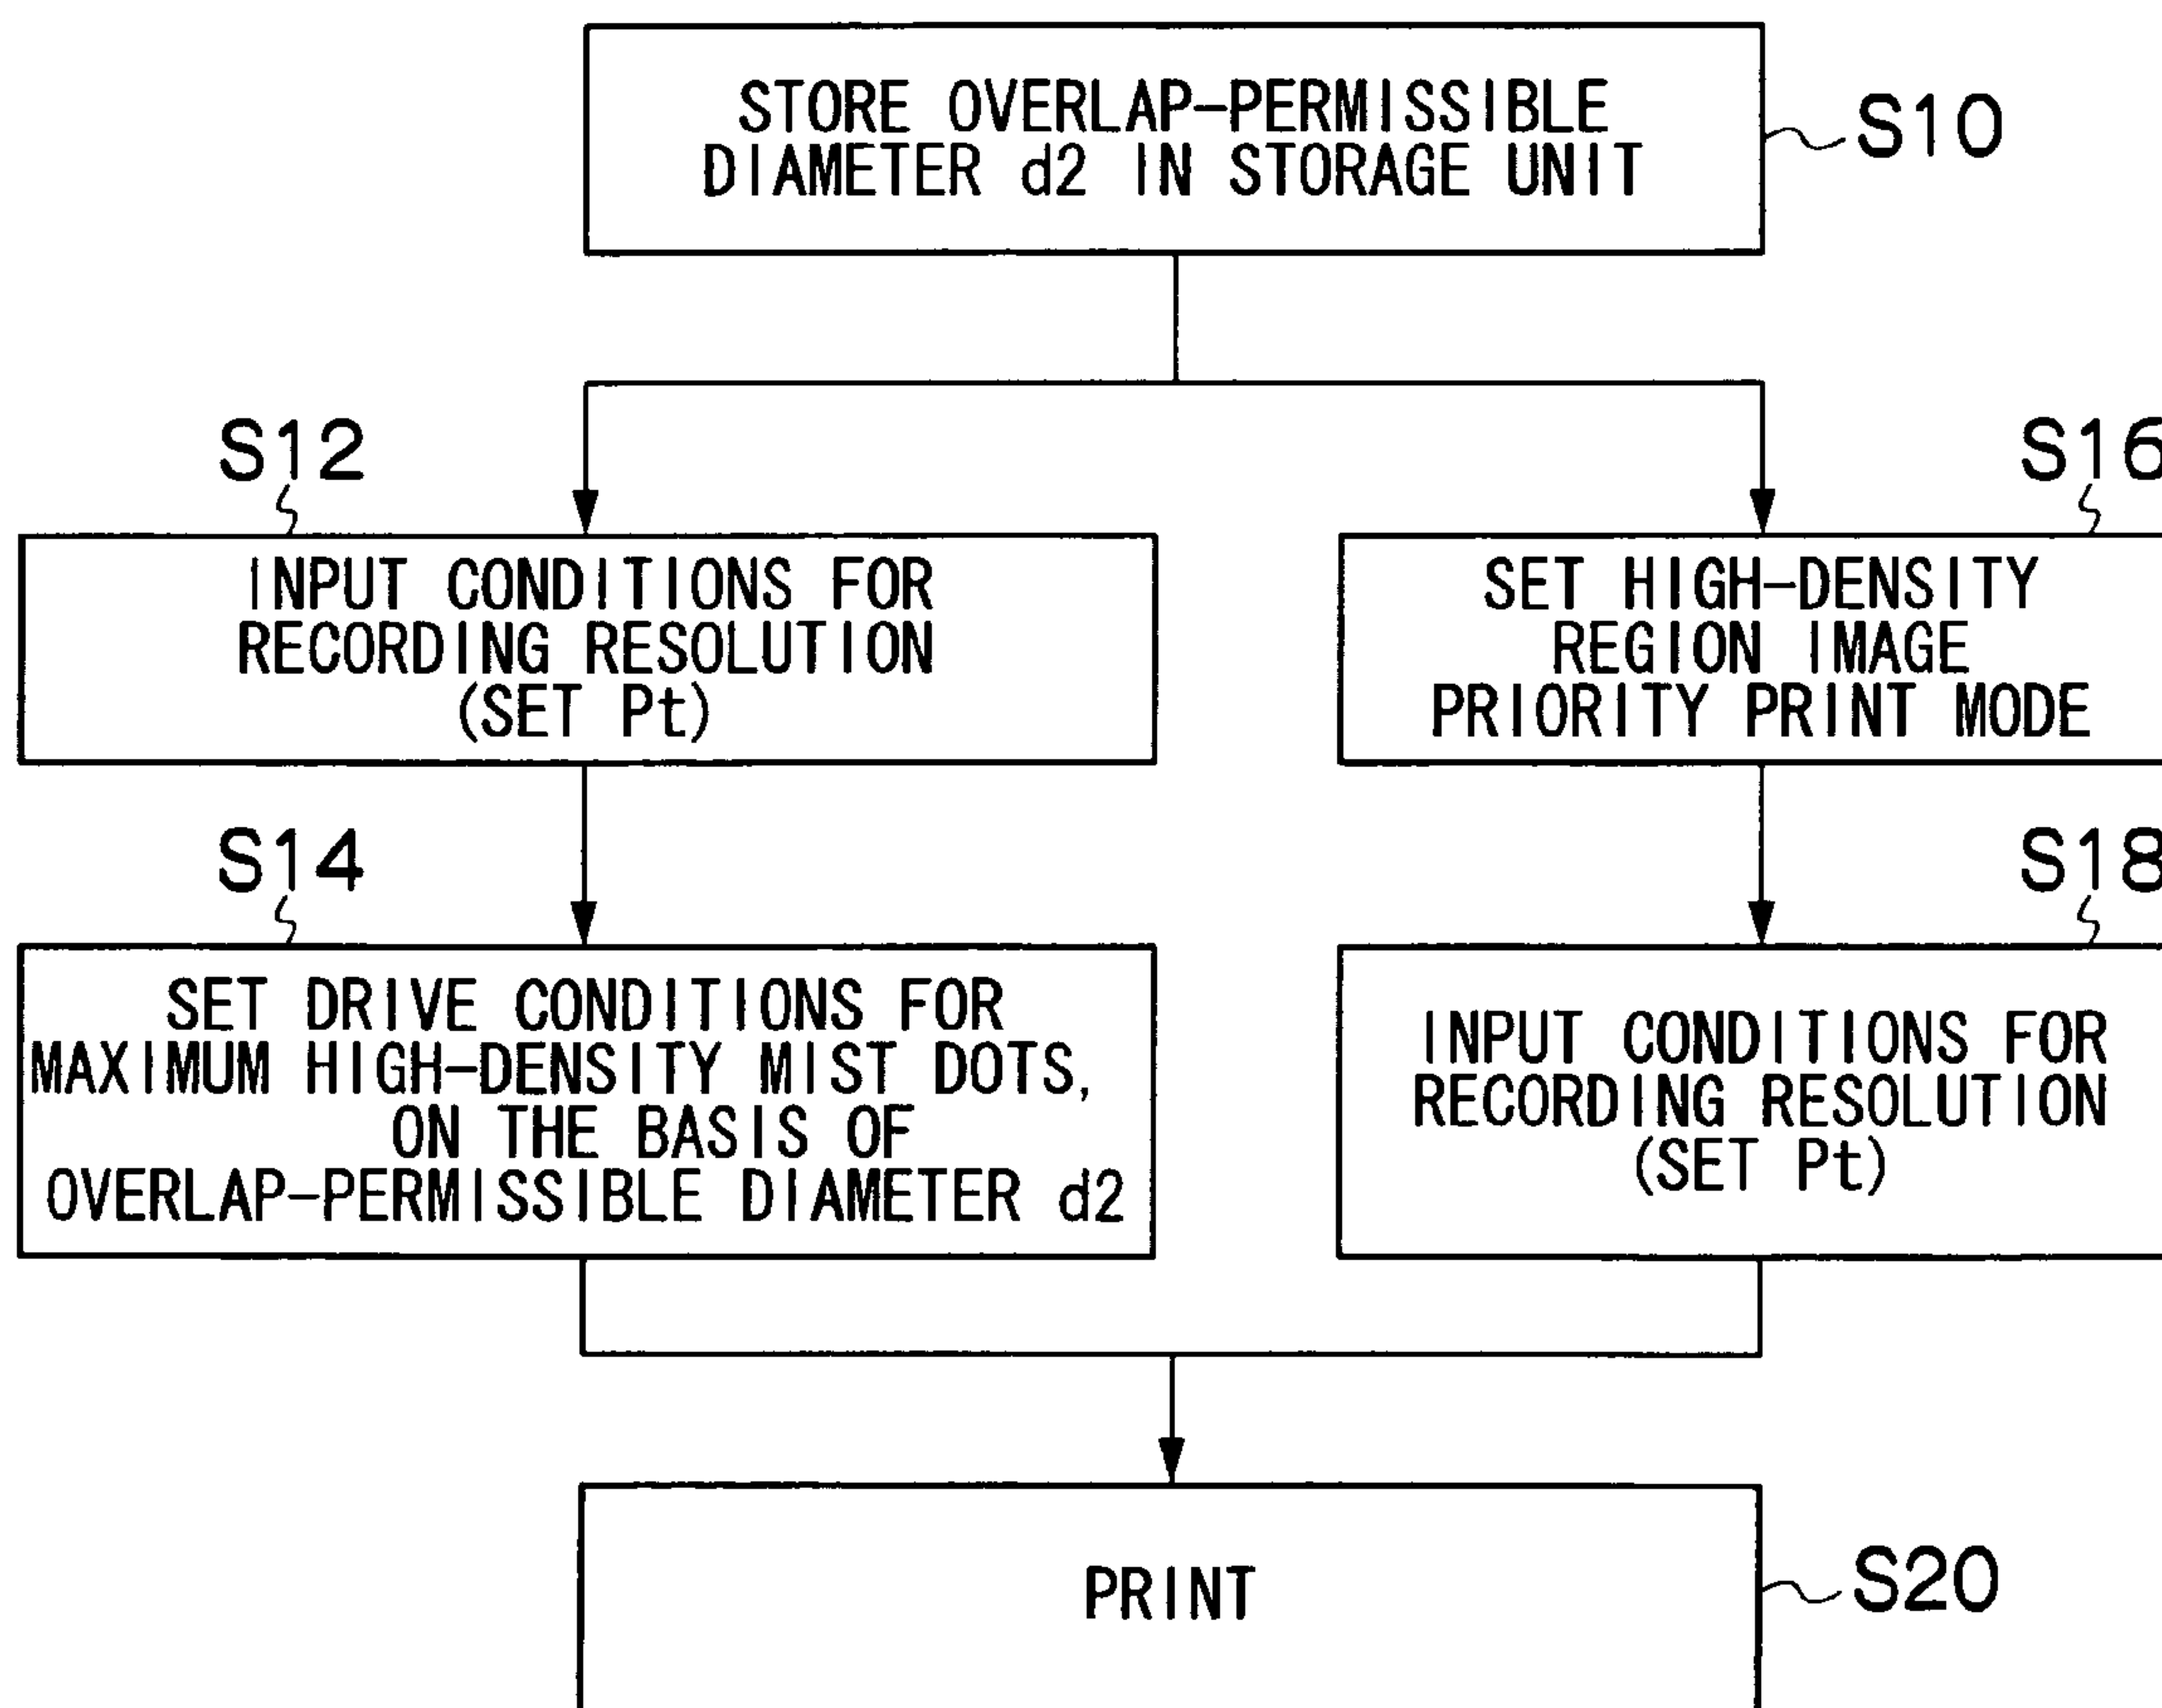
STORE OVERLAP-PERMISSIBLE DIAMETER d2 IN STORAGE UNIT

S10

S12

INPUT CONDITIONS FOR RECORDING RESOLUTION (SET Pt)

S14

SET DRIVE CONDITIONS FOR MAXIMUM HIGH-DENSITY MIST DOTS, ON THE BASIS OF OVERLAP-PERMISSIBLE DIAMETER d2

S16

SET HIGH-DENSITY REGION IMAGE PRIORITY PRINT MODE

S18

INPUT CONDITIONS FOR RECORDING RESOLUTION (SET Pt)

PRINT

S20